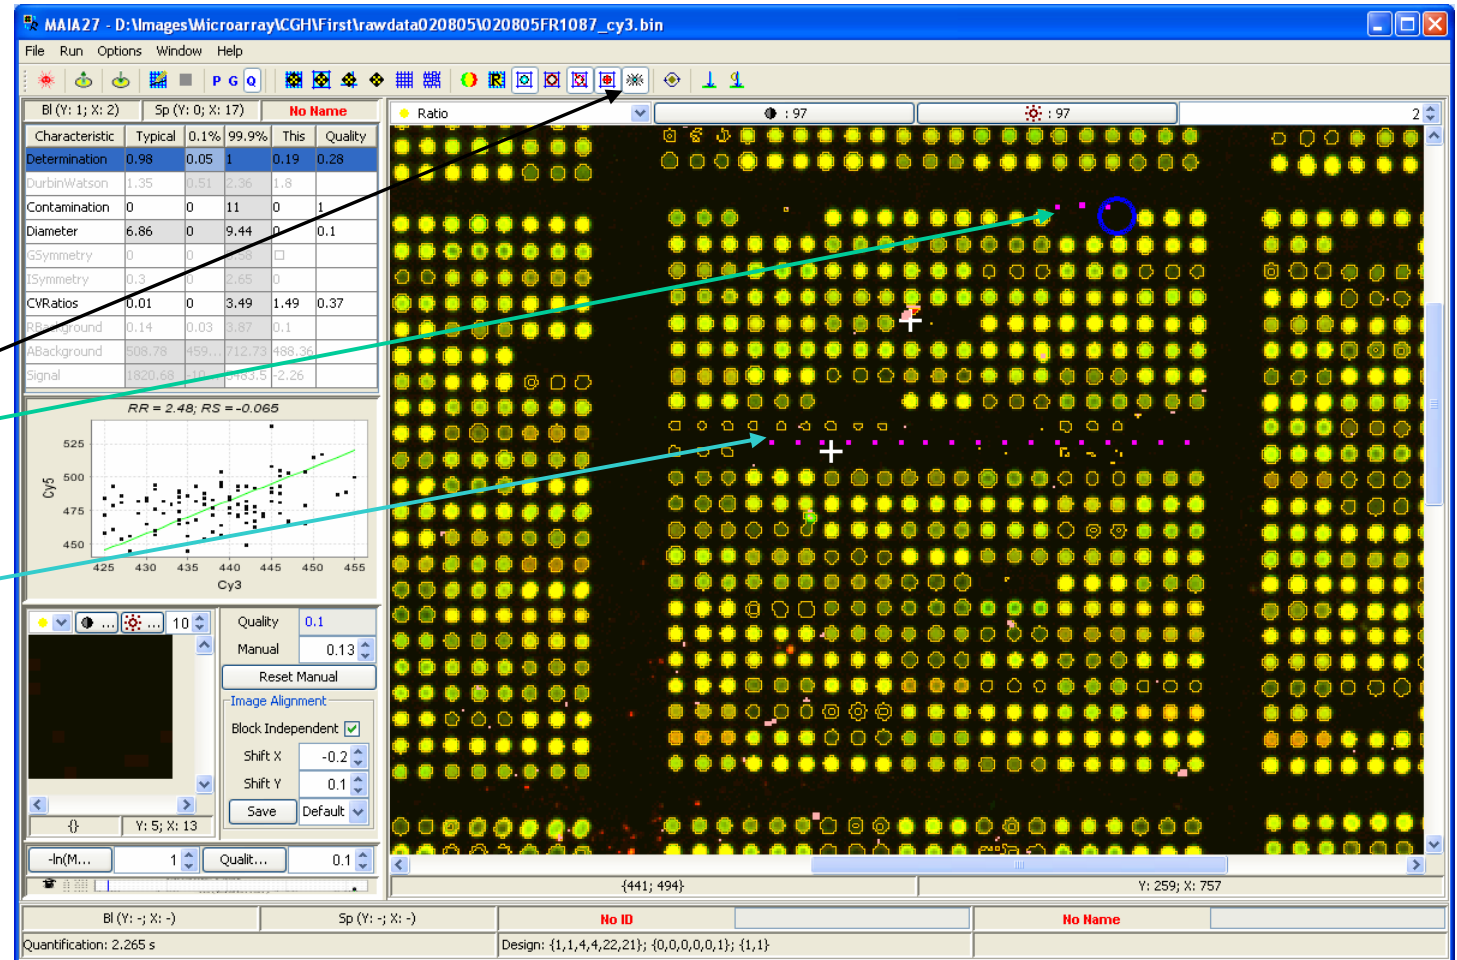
MAIA27 - D:\Images\Microarray\CGH\First\rawdata020805\020805FR1087_cy3.bin

File Run Options Window Help

P G Q

Bl (Y: 1; X: 2) Sp (Y: 0; X: 17) No Name

| Characteristic | Typical | 0.1% | 99.9% | This | Quality |
|---|---|---|---|---|---|
| Determination | 0.98 | 0.05 | 1 | 0.19 | 0.28 |
| DurbinWatson | 1.35 | 0.51 | 2.36 | 1.8 | |
| Contamination | 0 | 0 | 11 | 0 | 1 |
| Diameter | 6.86 | 0 | 9.44 | 0 | 0.1 |
| GSymmetry | 0 | 0 | 0.58 | | |
| ISymmetry | 0.3 | 0 | 2.65 | 0 | |
| CVRatios | 0.01 | 0 | 3.49 | 1.49 | 0.37 |
| RBackground | 0.14 | 0.03 | 3.87 | 0.1 | |
| ABackground | 508.78 | 459... | 712.73 | 488.36 | |
| Signal | 1820.68 | -10... | 5483.5 | -2.26 | |

RR = 2.48; RS = -0.065

525
500
475
450
Cy5
425 430 435 440 445 450 455
Cy3

10

Quality 0.1
Manual 0.13
Reset Manual
Image Alignment
Block Independent
Shift X -0.2
Shift Y 0.1
Save Default

{} Y: 5; X: 13

-ln(M... 1 Qualit... 0.1

Ratio : 97 : 97 2

{441; 494} Y: 259; X: 757

Bl (Y: -; X: -) Sp (Y: -; X: -) No ID No Name

Quantification: 2.265 s Design: {1,1,4,4,22,21}; {0,0,0,0,0,1}; {1,1}